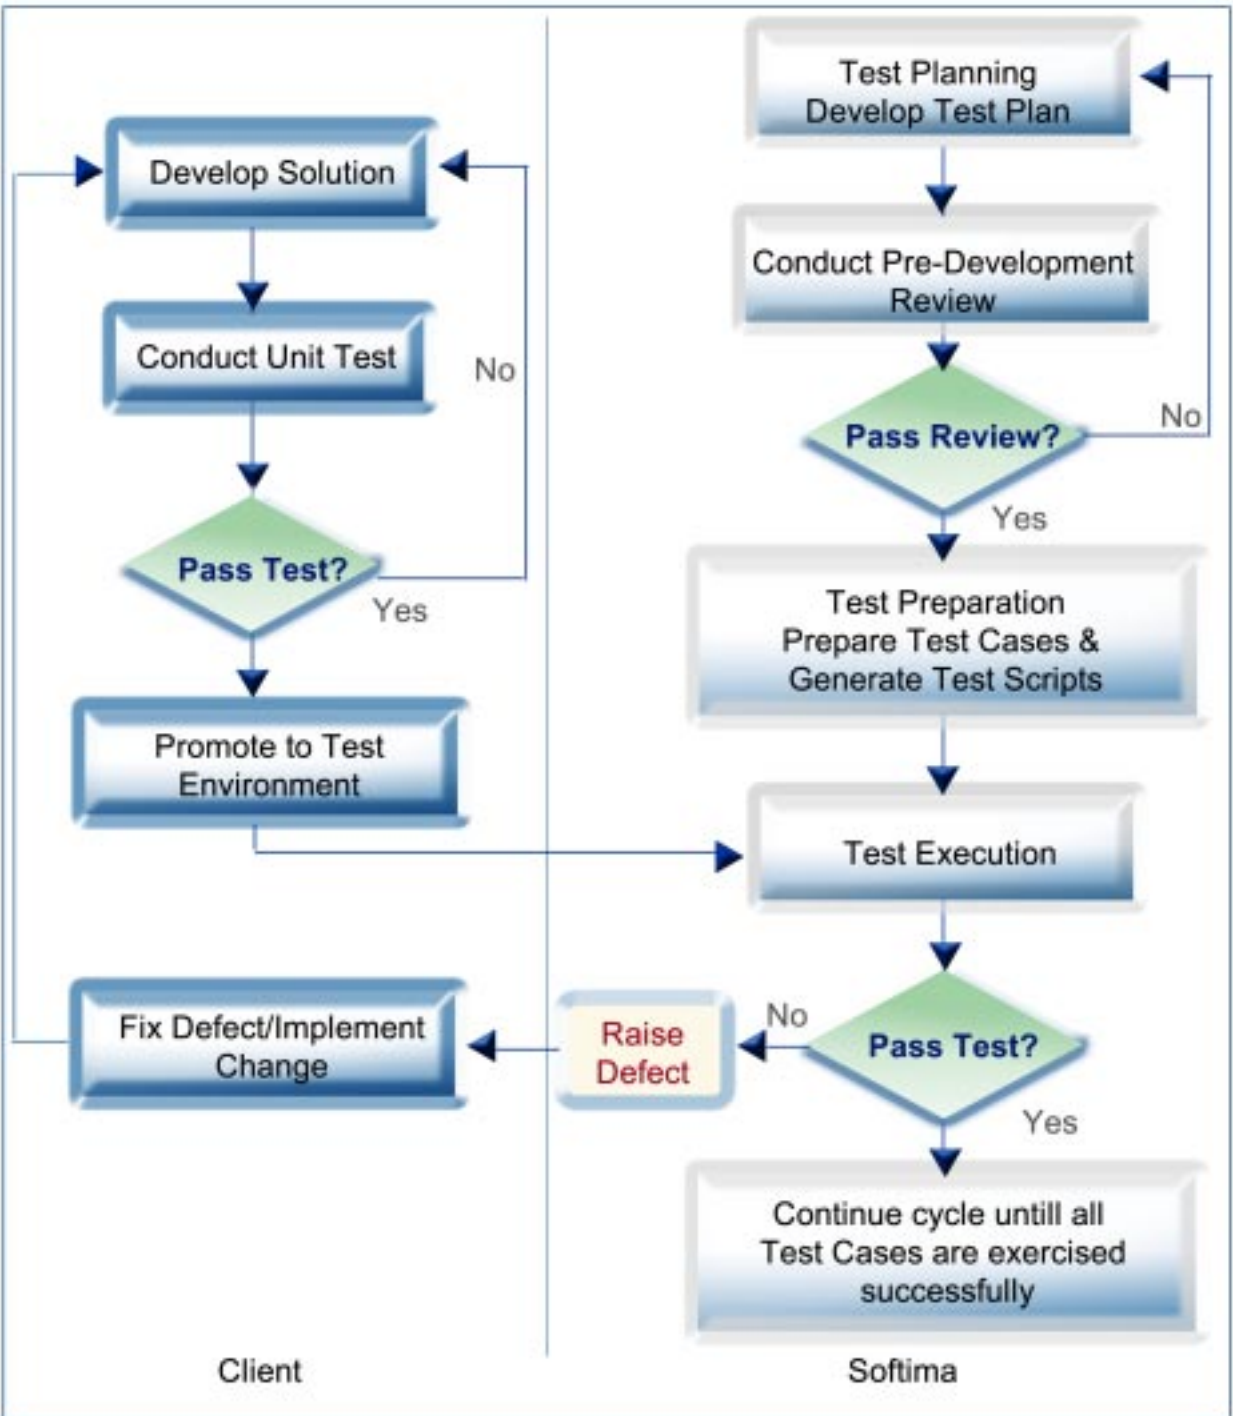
Develop Solution

Conduct Unit Test

No

Pass Test?

Yes

Promote to Test Environment

Fix Defect/Implement Change

Client

Test Planning
Develop Test Plan

Conduct Pre-Development Review

Pass Review?

No

Yes

Test Preparation
Prepare Test Cases & Generate Test Scripts

Test Execution

Raise Defect

No

Pass Test?

Yes

Continue cycle untill all Test Cases are exercised successfully

Softima